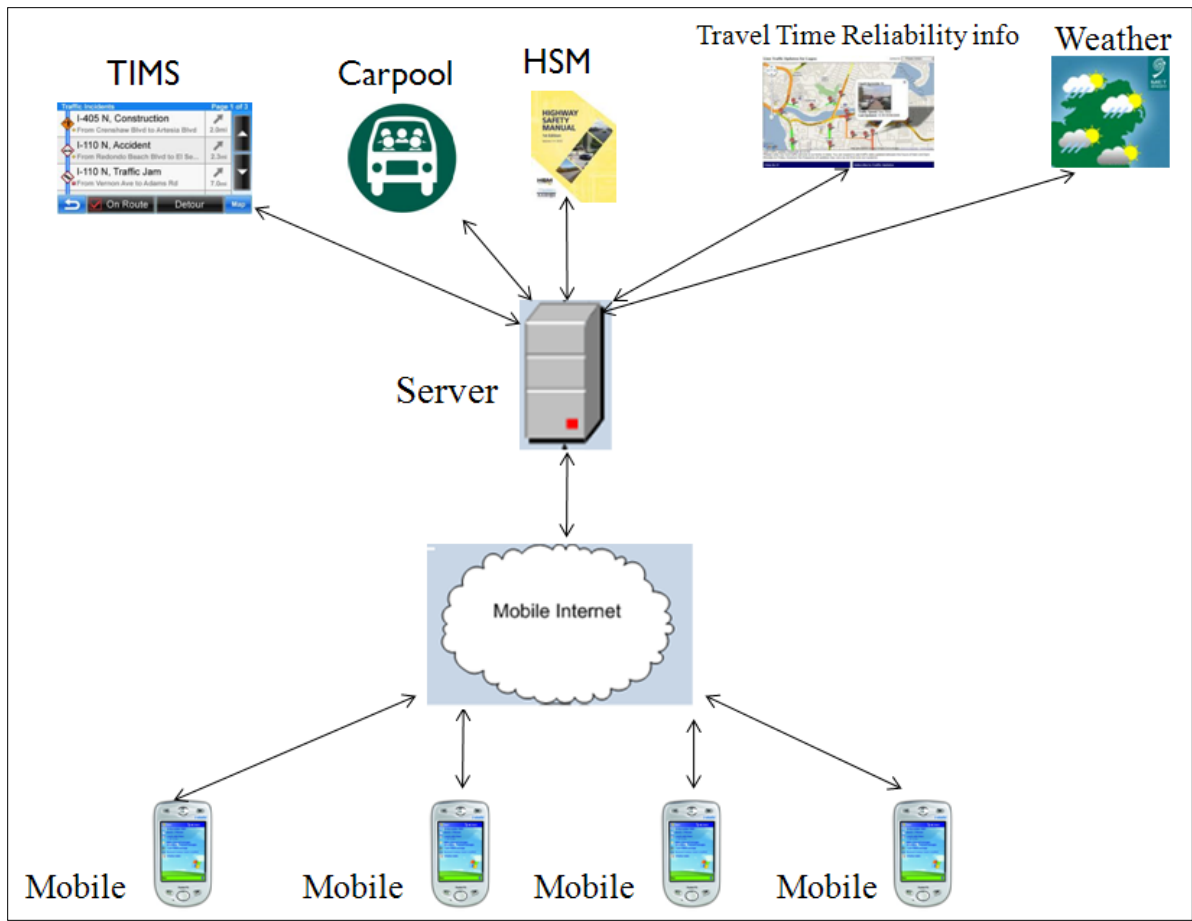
TIMS

Traffic Incidents Page 1 of 3

I-405 N, Construction 2.0mi
From Crenshaw Blvd to Artesia Blvd

I-110 N, Accident 2.3mi
From Redondo Beach Blvd to El Se...

I-110 N, Traffic Jam 7.0mi
From Vernon Ave to Adams Rd

On Route Detour Map

Carpool

HSM

HIGHWAY SAFETY MANUAL

Travel Time Reliability info

Weather

Server

Mobile Internet

Mobile

Mobile

Mobile

Mobile